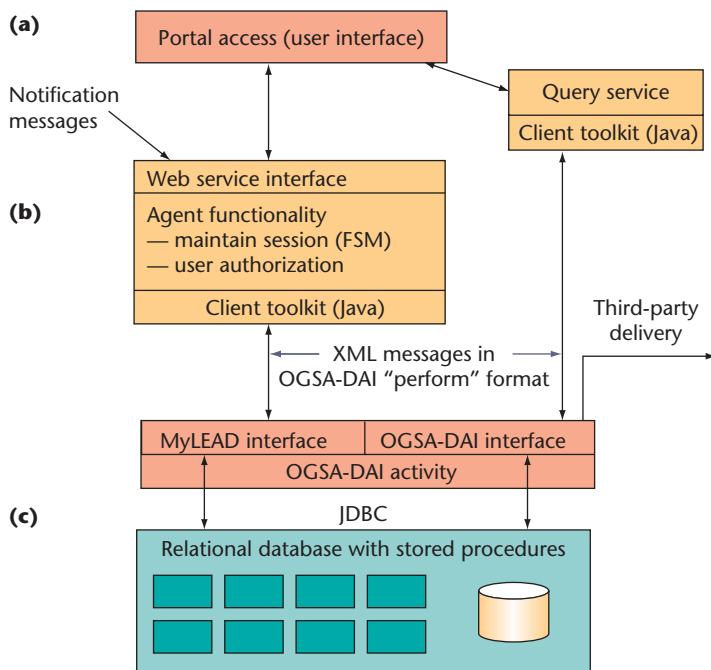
(a)

Portal access (user interface)

Notification messages

Query service

Client toolkit (Java)

Web service interface

(b)

Agent functionality
— maintain session (FSM)
— user authorization

Client toolkit (Java)

Third-party delivery

XML messages in OGSA-DAI "perform" format

MyLEAD interface

OGSA-DAI interface

OGSA-DAI activity

(c)

JDBC

Relational database with stored procedures